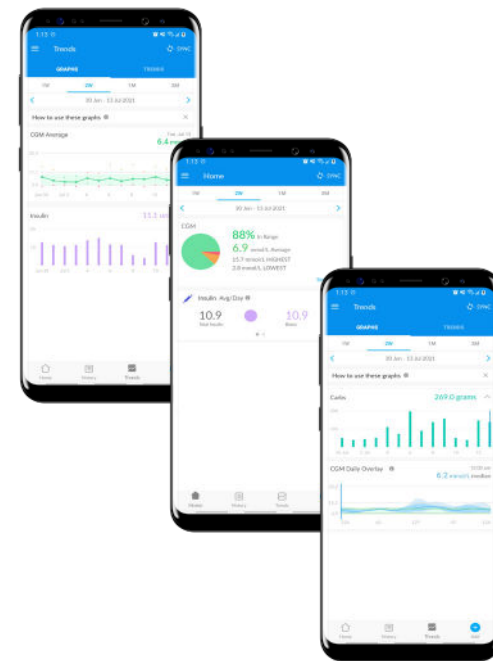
1:15
Trends
SYNC
GRAPHS
TRENDS
1W
2W
1M
3M
30 Jun - 13 Jul 2021
How to use these graphs
CGM Average
6.4 mmol/L
Insulin
11.1
Home
History
Trends

1:15
Home
SYNC
1W
2W
1M
3M
30 Jun - 13 Jul 2021
CGM
88% In Range
6.9 mmol/L Average
15.7 mmol/L HIGHEST
3.8 mmol/L LOWEST
Insulin: Avg/Day
10.9
Total Insulin
10.9
Basal
Home
History
Trends

1:15
Trends
SYNC
GRAPHS
TRENDS
1W
2W
1M
3M
30 Jun - 13 Jul 2021
How to use these graphs
Carbs
269.0 grams
CGM Daily Overlay
6.2 mmol/L median
Home
History
Trends